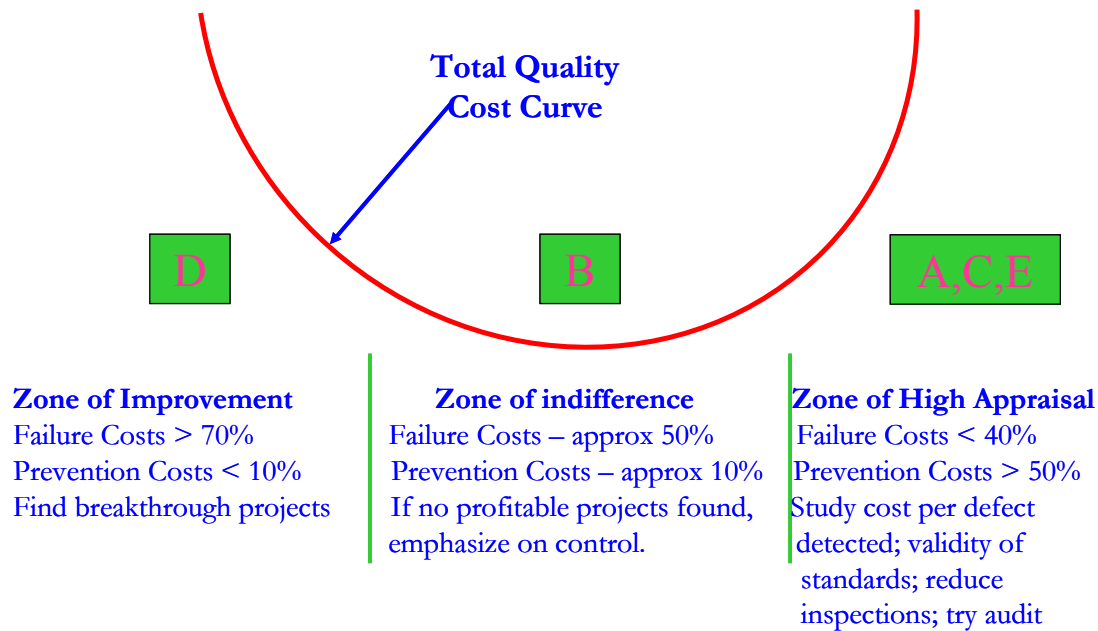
Total Quality Cost Curve

D

B

A,C,E

Zone of Improvement
Failure Costs > 70%
Prevention Costs < 10%
Find breakthrough projects

Zone of indifference
Failure Costs – approx 50%
Prevention Costs – approx 10%
If no profitable projects found, emphasize on control.

Zone of High Appraisal
Failure Costs < 40%
Prevention Costs > 50%
Study cost per defect detected; validity of standards; reduce inspections; try audit